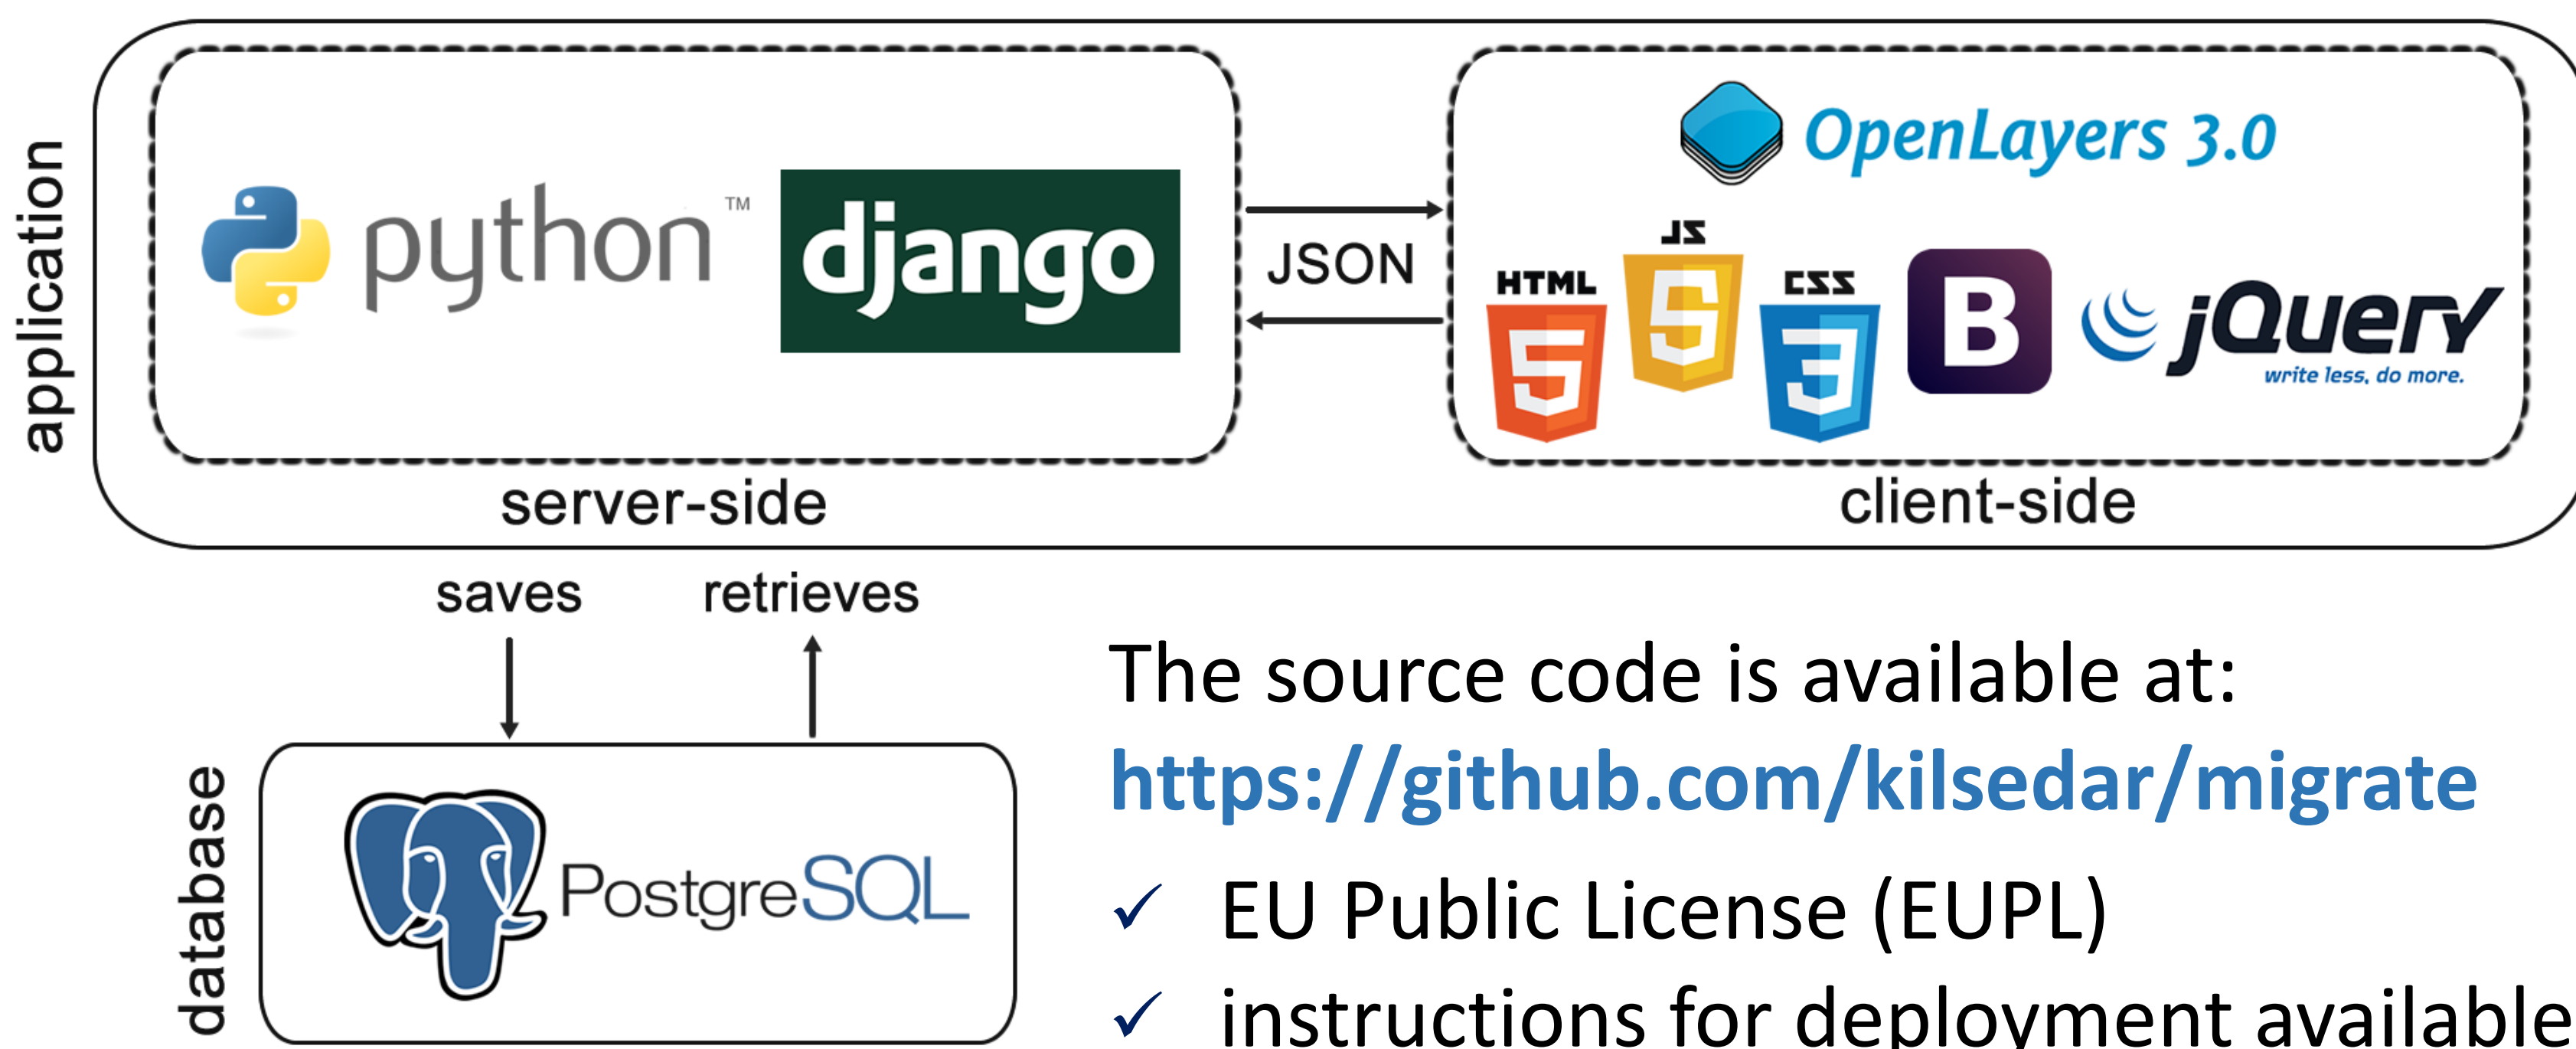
application

python™ django

JSON

OpenLayers 3.0

HTML 5 JS 5 CSS 3 B jQuery write less, do more.

server-side

client-side

saves retrieves

database

PostgreSQL

The source code is available at:
https://github.com/kilsedar/migrate

✓ EU Public License (EUPL)

✓ instructions for deployment available